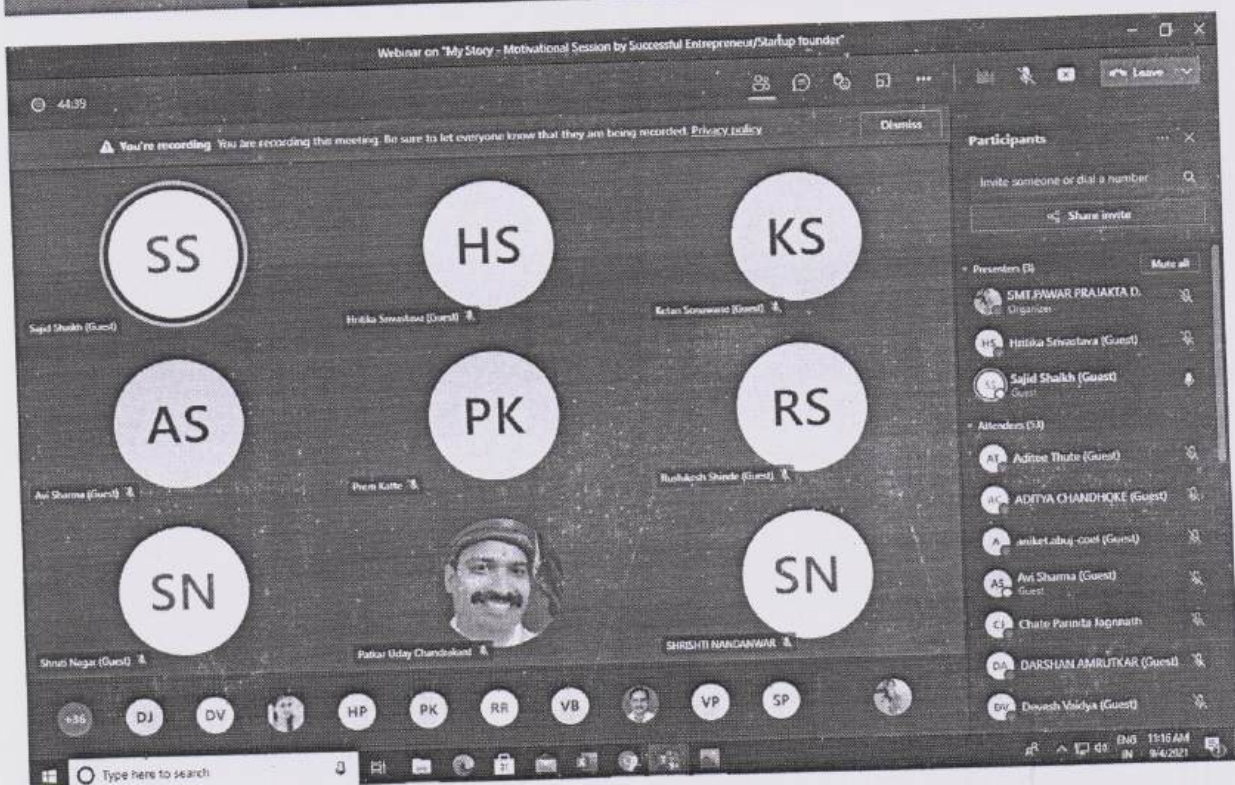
Webinar on "My Story - Motivational Session by Successful Entrepreneur/Startup founder"

44:39

Leave

You're recording You are recording the meeting. Be sure to let everyone know that they are being recorded. Privacy policy

Dismiss

SS
Sajid Shaikh (Guest)

HS
Hritika Srivastava (Guest)

KS
Ketan Sonawane (Guest)

AS
Avi Sharma (Guest)

PK
Prem Katte

RS
Rushikesh Shinde (Guest)

SN
Shruti Nagar (Guest)

Patkar Uday Chandrakant

SN
SHRISHTI NANGANWAR

+36 DJ DV HP PK RR VB VP SP

Participants

Invite someone or dial a number

Share invite

Presenters (3)

Mute all

SMT.PAWAR PRAJAKTA D.
Organizer

HS Hritika Srivastava (Guest)

SS Sajid Shaikh (Guast)
Guest

Attendees (53)

AT Aditee Thute (Guest)

AC ADITYA CHANDHOKE (Guest)

A aniket.abuj-coel (Guest)

AS Avi Sharma (Guest)
Guest

CJ Chate Pannita Jagnnath

DA DARSHAN AMRUTKAR (Guest)

DV Devesh Vaidya (Guest)

Type here to search

ENG IN 11:16 AM 9/4/2021